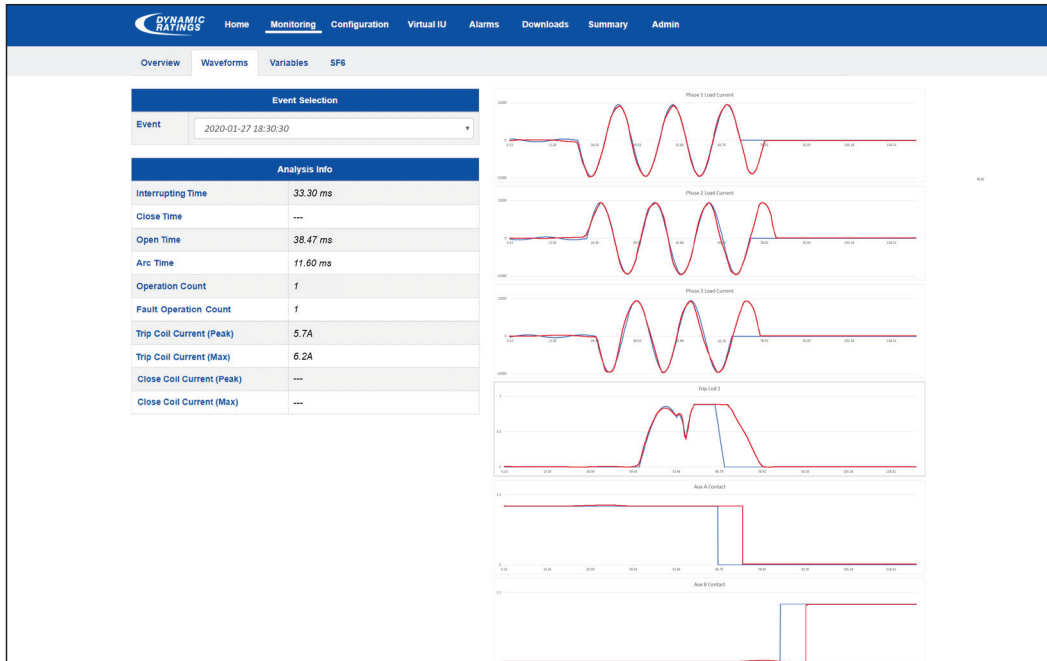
DYNAMIC RATINGS

Home Monitoring Configuration Virtual IU Alarms Downloads Summary Admin

Overview Waveforms Variables SF6

| Event Selection | |
|---|---|
| Event | 2020-01-27 18:30:30 |

| Analysis Info | |
|---|---|
| Interrupting Time | 33.30 ms |
| Close Time | --- |
| Open Time | 38.47 ms |
| Arc Time | 11.60 ms |
| Operation Count | 1 |
| Fault Operation Count | 1 |
| Trip Coil Current (Peak) | 5.7A |
| Trip Coil Current (Max) | 6.2A |
| Close Coil Current (Peak) | --- |
| Close Coil Current (Max) | --- |

Phase 1 Load Current

Phase 2 Load Current

Phase 3 Load Current

Trip Coil 1

Aux A Contact

Aux B Contact